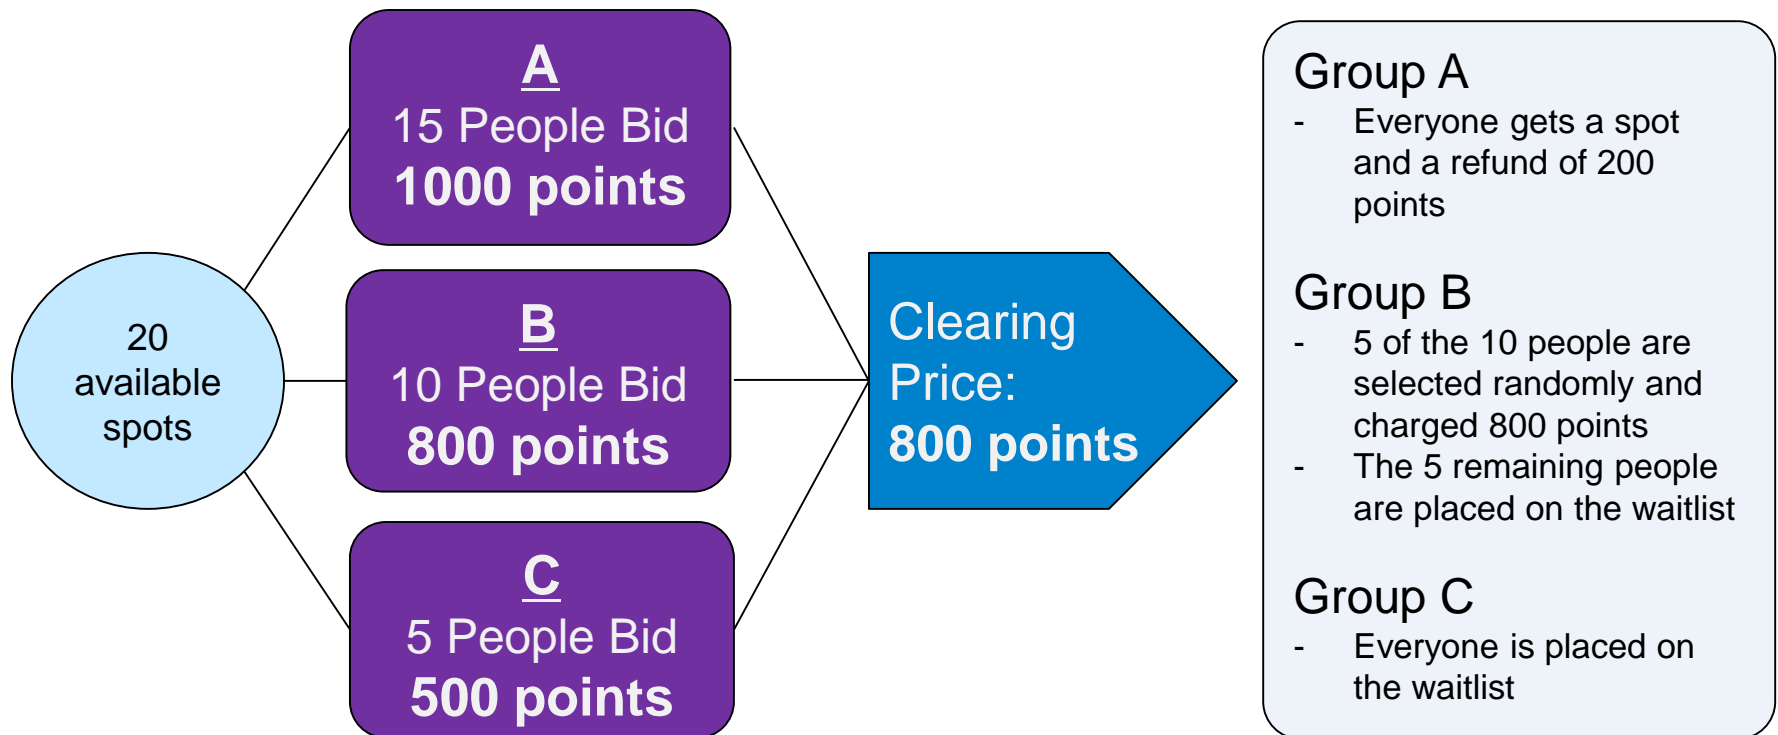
20 available spots

A
15 People Bid
1000 points

B
10 People Bid
800 points

C
5 People Bid
500 points

Clearing Price:
800 points

Group A
- Everyone gets a spot and a refund of 200 points

Group B
- 5 of the 10 people are selected randomly and charged 800 points
- The 5 remaining people are placed on the waitlist

Group C
- Everyone is placed on the waitlist